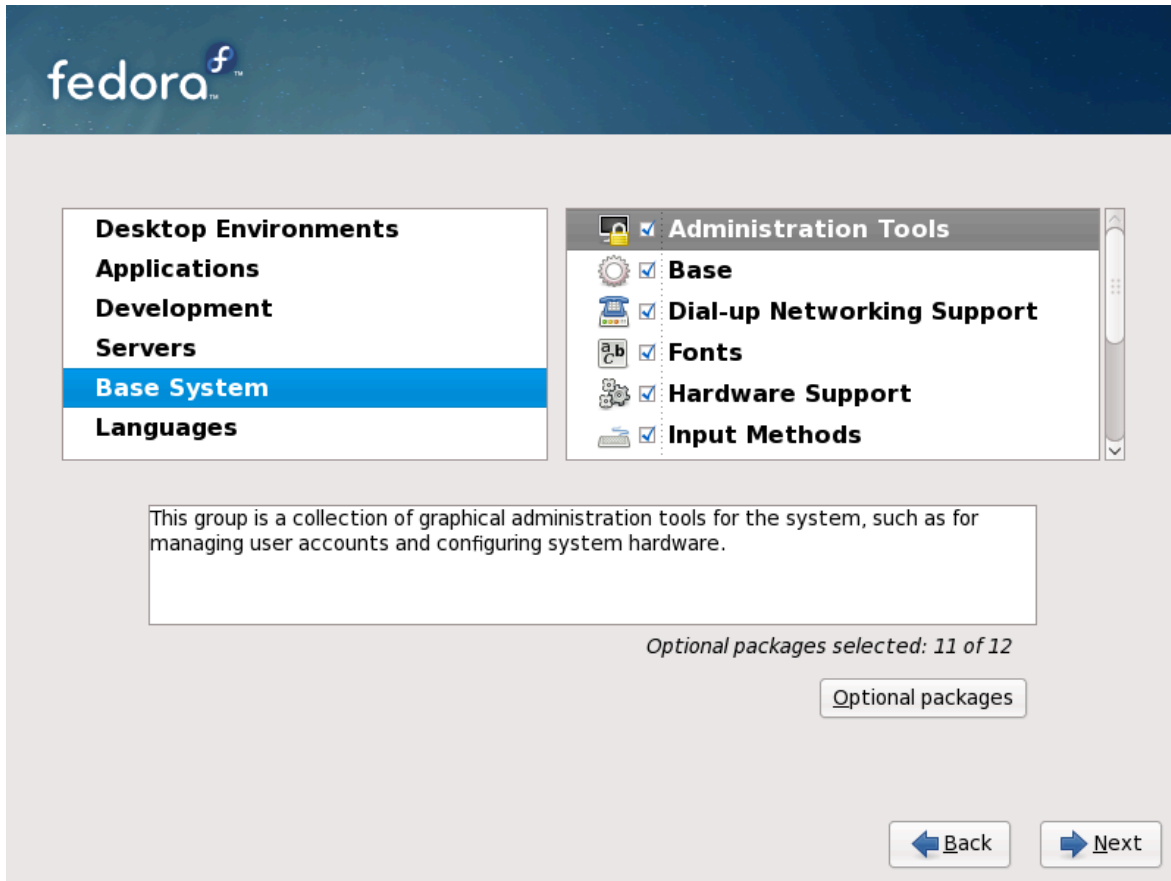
fedora

Desktop Environments
Applications
Development
Servers
Base System
Languages

Administration Tools
Base
Dial-up Networking Support
Fonts
Hardware Support
Input Methods

This group is a collection of graphical administration tools for the system, such as for managing user accounts and configuring system hardware.

Optional packages selected: 11 of 12

Optional packages

Back

Next